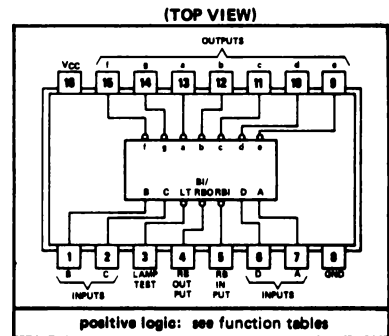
(TOP VIEW)

OUTPUTS

$V_{CC}$ f g a b c d e

16 15 14 13 12 11 10 9

f g a b c d e

BI/
B C LT RBO RBI D A

1 2 3 4 5 6 7 8

B C LAMP TEST RB OUT PUT RB IN PUT D A GND

INPUTS INPUTS

positive logic: see function tables